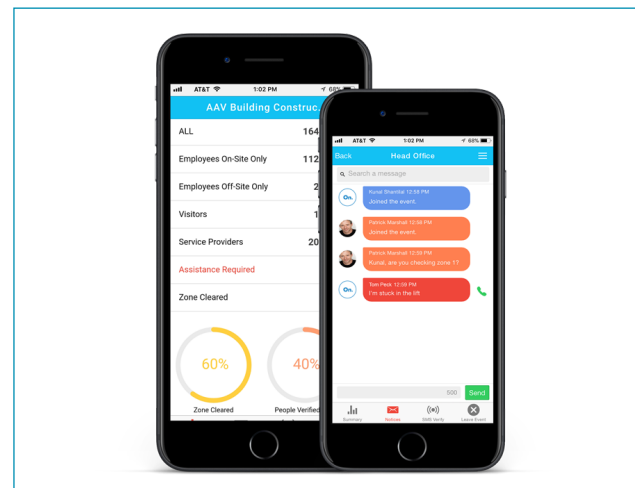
AT&T 1:02 PM 68%
AAV Building Construc
ALL 164
Employees On-Site Only 112
Employees Off-Site Only 2
Visitors 1
Service Providers 20
Assistance Required
Zone Cleared
60%
Zone Cleared
40%
People Verified

AT&T 1:02 PM 69%
Back Head Office
Search a message
Kunal Shamlal 12:58 PM
Joined the event.
Patrick Marshall 12:58 PM
Joined the event.
Patrick Marshall 12:59 PM
Kunal, are you checking zone 1?
Tom Peck 12:59 PM
I'm stuck in the lift
500 Send
Summary Notices SMS Verify Leave Event